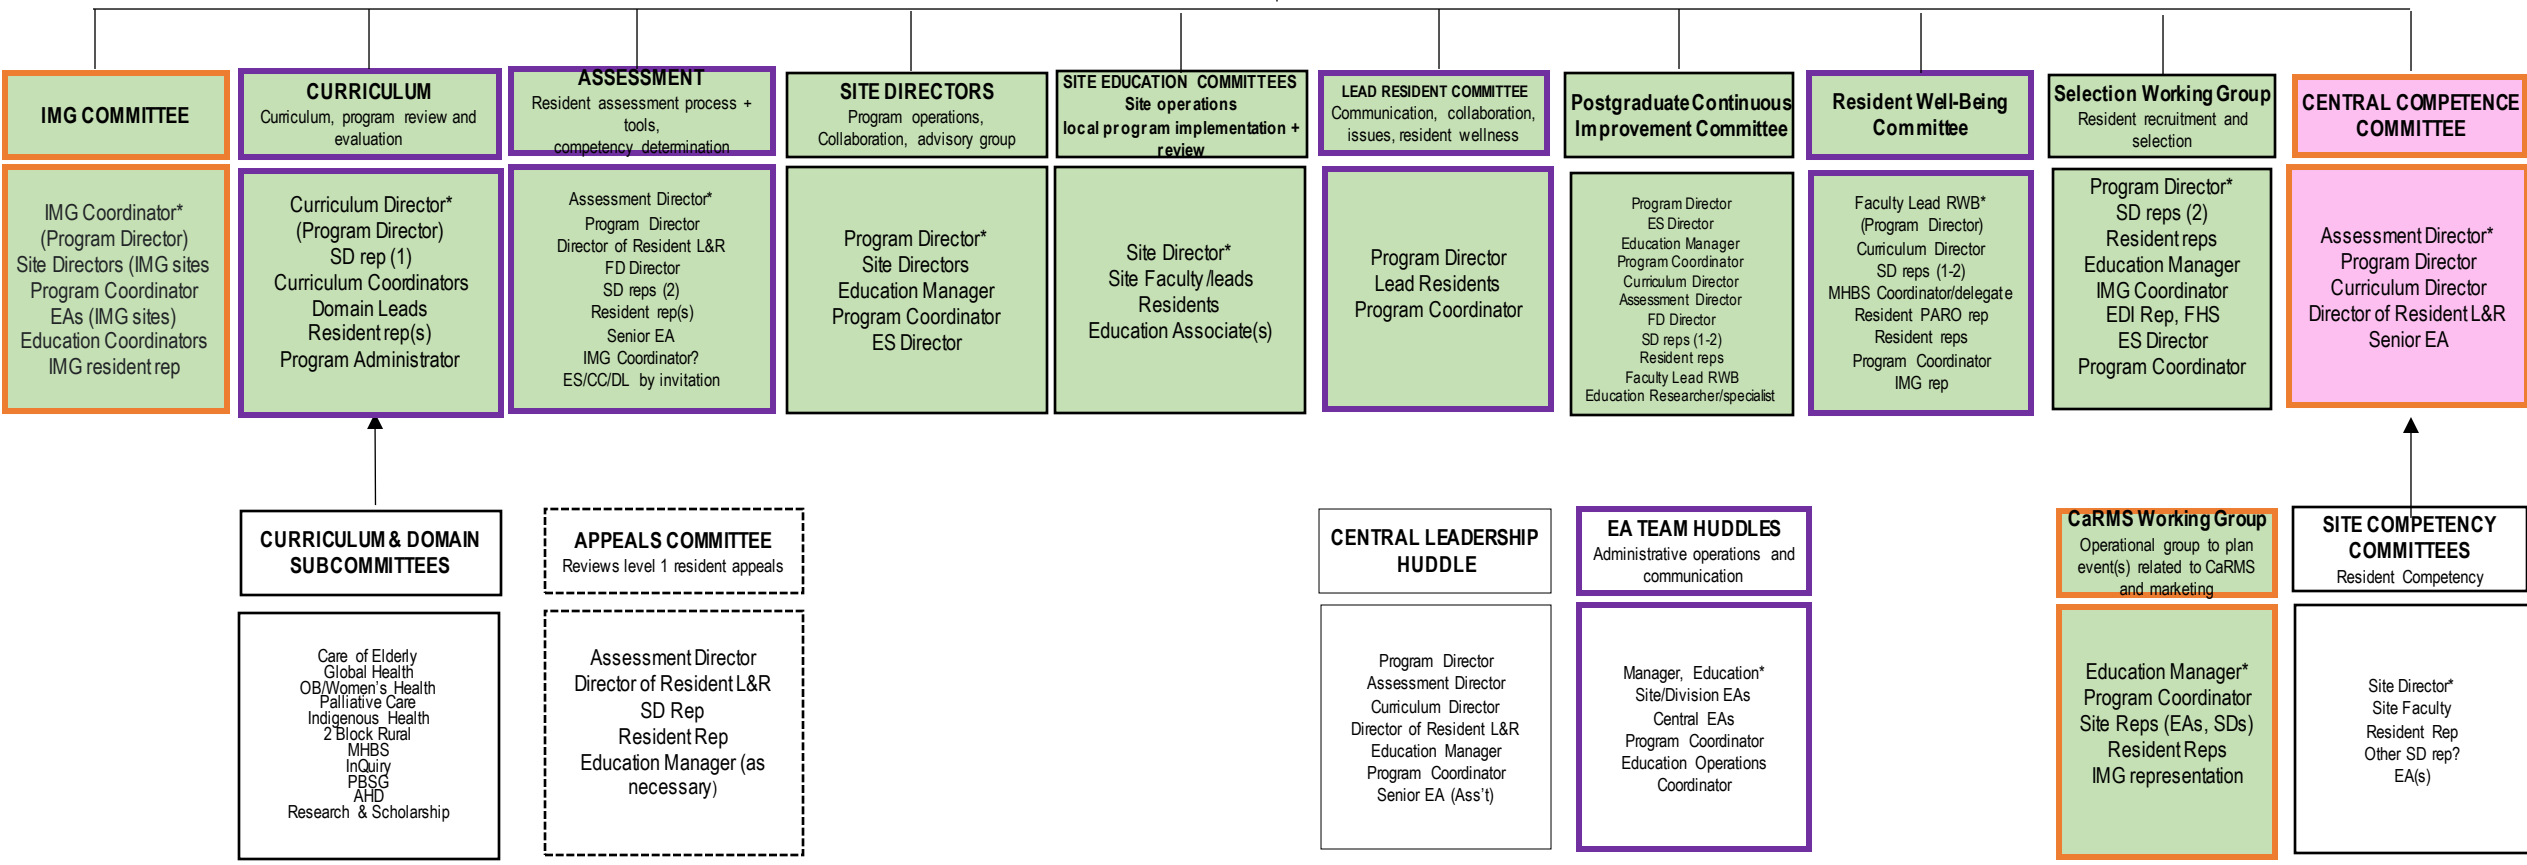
IMG COMMITTEE

IMG Coordinator*
(Program Director)
Site Directors (IMG sites)
Program Coordinator
EAs (IMG sites)
Education Coordinators
IMG resident rep

CURRICULUM
Curriculum, program review and evaluation

Curriculum Director*
(Program Director)
SD rep (1)
Curriculum Coordinators
Domain Leads
Resident rep(s)
Program Administrator

ASSESSMENT
Resident assessment process + tools, competency determination

Assessment Director*
Program Director
Director of Resident L&R
FD Director
SD reps (2)
Resident rep(s)
Senior EA
IMG Coordinator?
ES/CC/DL by invitation

SITE DIRECTORS
Program operations, Collaboration, advisory group

Program Director*
Site Directors
Education Manager
Program Coordinator
ES Director

SITE EDUCATION COMMITTEES
Site operations
local program implementation + review

Site Director*
Site Faculty /leads
Residents
Education Associate(s)

LEAD RESIDENT COMMITTEE
Communication, collaboration, issues, resident wellness

Program Director
Lead Residents
Program Coordinator

Postgraduate Continuous Improvement Committee

Program Director
ES Director
Education Manager
Program Coordinator
Curriculum Director
Assessment Director
FD Director
SD reps (1-2)
Resident reps
Faculty Lead RWB
Education Researcher/specialist

Resident Well-Being Committee

Faculty Lead RWB*
(Program Director)
Curriculum Director
SD reps (1-2)
MHBS Coordinator/delegate
Resident PARO rep
Resident reps
Program Coordinator
IMG rep

Selection Working Group
Resident recruitment and selection

Program Director*
SD reps (2)
Resident reps
Education Manager
IMG Coordinator
EDI Rep, FHS
ES Director
Program Coordinator

CENTRAL COMPETENCE COMMITTEE

Assessment Director*
Program Director
Curriculum Director
Director of Resident L&R
Senior EA

CURRICULUM & DOMAIN SUBCOMMITTEES

Care of Elderly
Global Health
OB/Women's Health
Palliative Care
Indigenous Health
2 Block Rural
MHBS
InQuiry
PBSG
AHD
Research & Scholarship

APPEALS COMMITTEE
Reviews level 1 resident appeals

Assessment Director
Director of Resident L&R
SD Rep
Resident Rep
Education Manager (as necessary)

CENTRAL LEADERSHIP HUDDLE

Program Director
Assessment Director
Curriculum Director
Director of Resident L&R
Education Manager
Program Coordinator
Senior EA (Ass't)

EA TEAM HUDDLES
Administrative operations and communication

Manager, Education*
Site/Division EAs
Central EAs
Program Coordinator
Education Operations Coordinator

CaRMS Working Group
Operational group to plan event(s) related to CaRMS and marketing

Education Manager*
Program Coordinator
Site Reps (EAs, SDs)
Resident Reps
IMG representation

SITE COMPETENCY COMMITTEES
Resident Competency

Site Director*
Site Faculty
Resident Rep
Other SD rep?
EA(s)